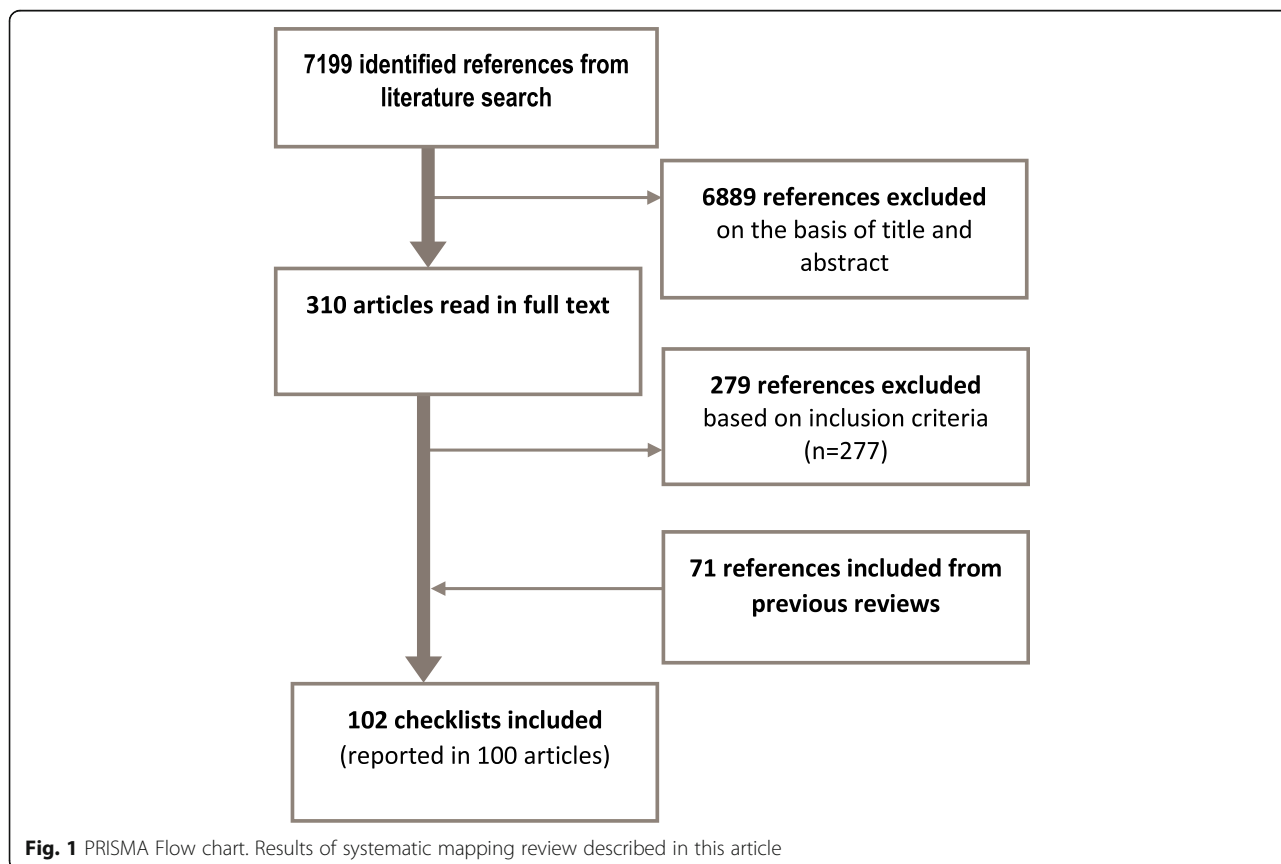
7199 identified references from literature search

6889 references excluded on the basis of title and abstract

310 articles read in full text

279 references excluded based on inclusion criteria (n=277)

71 references included from previous reviews

102 checklists included (reported in 100 articles)

Fig. 1 PRISMA Flow chart. Results of systematic mapping review described in this article